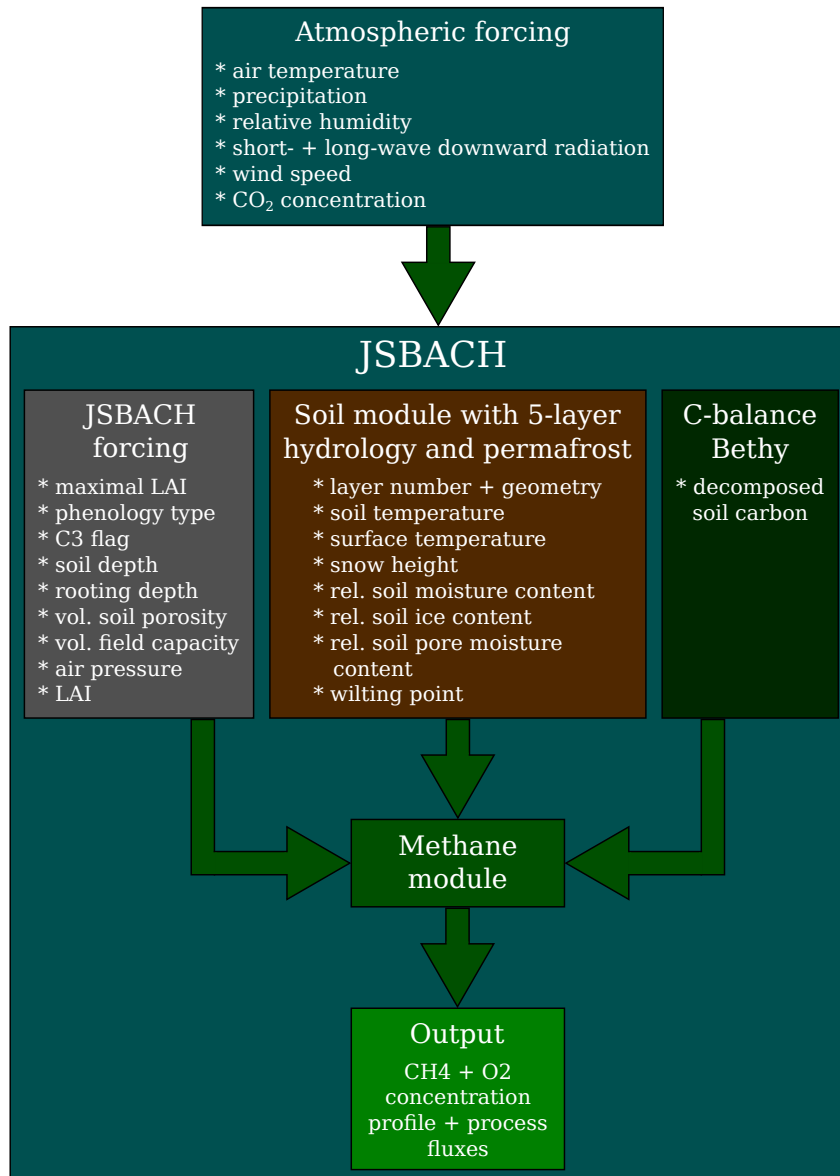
Atmospheric forcing
* air temperature
* precipitation
* relative humidity
* short- + long-wave downward radiation
* wind speed
* $CO_2$ concentration

JSBACH

JSBACH forcing
* maximal LAI
* phenology type
* C3 flag
* soil depth
* rooting depth
* vol. soil porosity
* vol. field capacity
* air pressure
* LAI

Soil module with 5-layer hydrology and permafrost
* layer number + geometry
* soil temperature
* surface temperature
* snow height
* rel. soil moisture content
* rel. soil ice content
* rel. soil pore moisture content
* wilting point

C-balance Bethy
* decomposed soil carbon

Methane module

Output
CH4 + O2 concentration profile + process fluxes